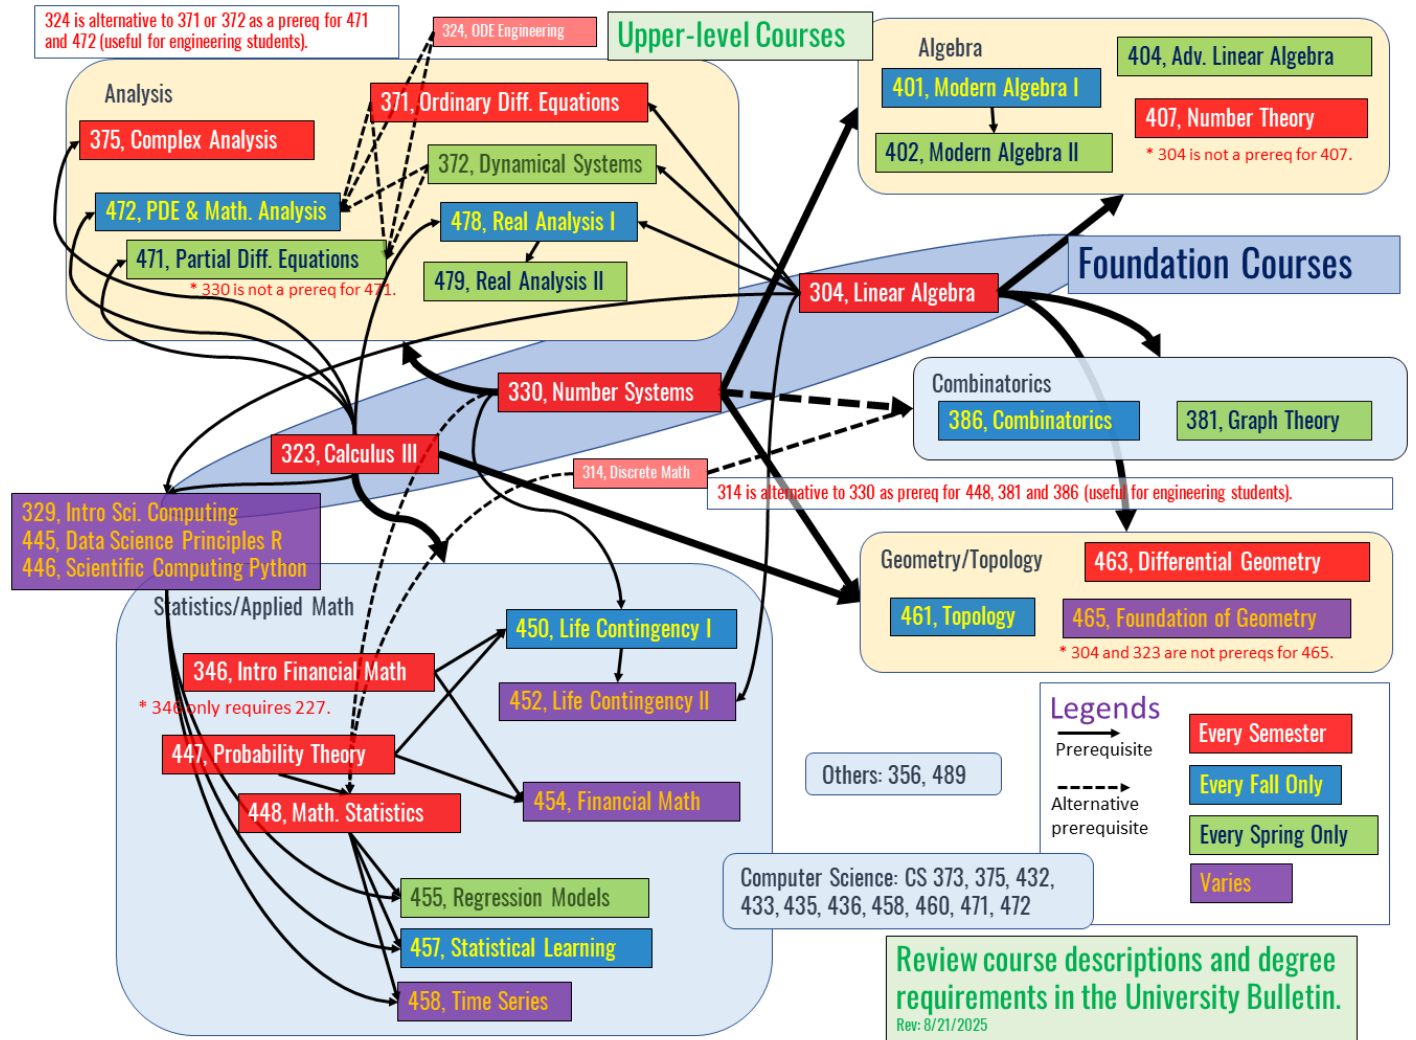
324 is alternative to 371 or 372 as a prereq for 471 and 472 (useful for engineering students).

324, ODE Engineering

Upper-level Courses

Analysis

375, Complex Analysis

371, Ordinary Diff. Equations

372, Dynamical Systems

472, PDE & Math. Analysis

478, Real Analysis I

471, Partial Diff. Equations

479, Real Analysis II

* 330 is not a prereq for 471.

Algebra

401, Modern Algebra I

402, Modern Algebra II

404, Adv. Linear Algebra

407, Number Theory

* 304 is not a prereq for 407.

Foundation Courses

304, Linear Algebra

330, Number Systems

323, Calculus III

314, Discrete Math

Combinatorics

386, Combinatorics

381, Graph Theory

314 is alternative to 330 as prereq for 448, 381 and 386 (useful for engineering students).

329, Intro Sci. Computing
445, Data Science Principles R
446, Scientific Computing Python

Statistics/Applied Math

346, Intro Financial Math

* 346 only requires 227.

447, Probability Theory

448, Math. Statistics

450, Life Contingency I

452, Life Contingency II

454, Financial Math

455, Regression Models

457, Statistical Learning

458, Time Series

Geometry/Topology

463, Differential Geometry

461, Topology

465, Foundation of Geometry

* 304 and 323 are not prereqs for 465.

Others: 356, 489

Legends

Prerequisite

Alternative prerequisite

Every Semester

Every Fall Only

Every Spring Only

Varies

Computer Science: CS 373, 375, 432, 433, 435, 436, 458, 460, 471, 472

Review course descriptions and degree requirements in the University Bulletin.
Rev: 8/21/2025